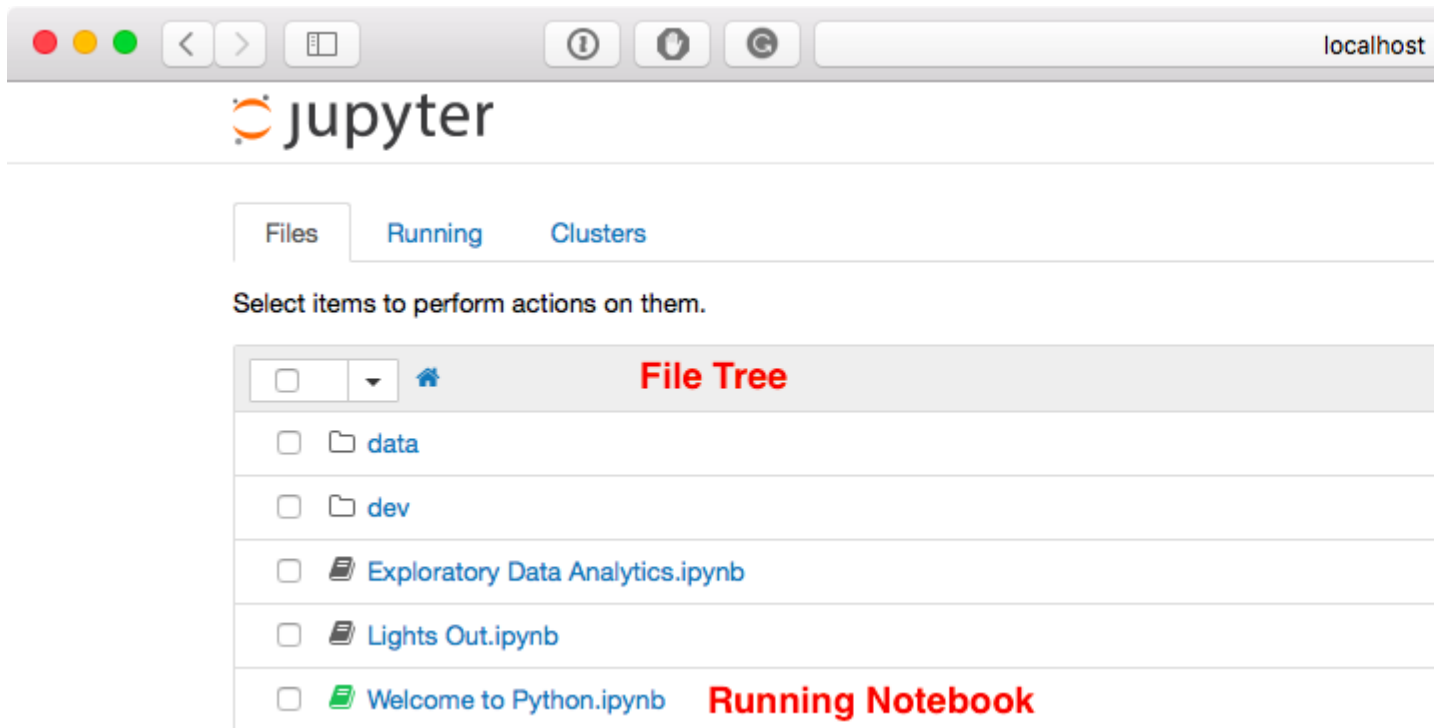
localhost

jupyter

Files Running Clusters

Select items to perform actions on them.

File Tree

data

dev

Exploratory Data Analytics.ipynb

Lights Out.ipynb

Welcome to Python.ipynb Running Notebook